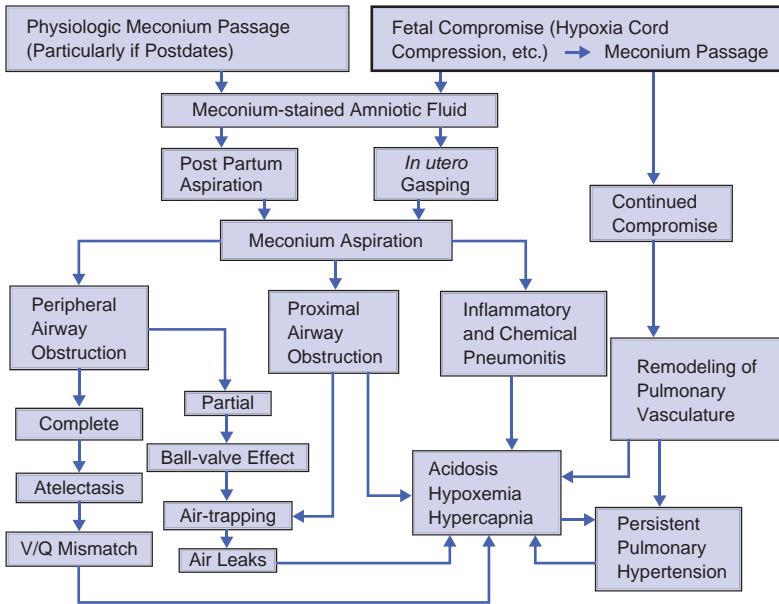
Physiologic Meconium Passage (Particularly if Postdates)

Fetal Compromise (Hypoxia Cord Compression, etc.) → Meconium Passage

Meconium-stained Amniotic Fluid

Post Partum Aspiration

In utero Gasping

Continued Compromise

Meconium Aspiration

Peripheral Airway Obstruction

Proximal Airway Obstruction

Inflammatory and Chemical Pneumonitis

Remodeling of Pulmonary Vasculature

Complete

Partial

Atelectasis

Ball-valve Effect

Air-trapping

V/Q Mismatch

Air Leaks

Acidosis Hypoxemia Hypercapnia

Persistent Pulmonary Hypertension